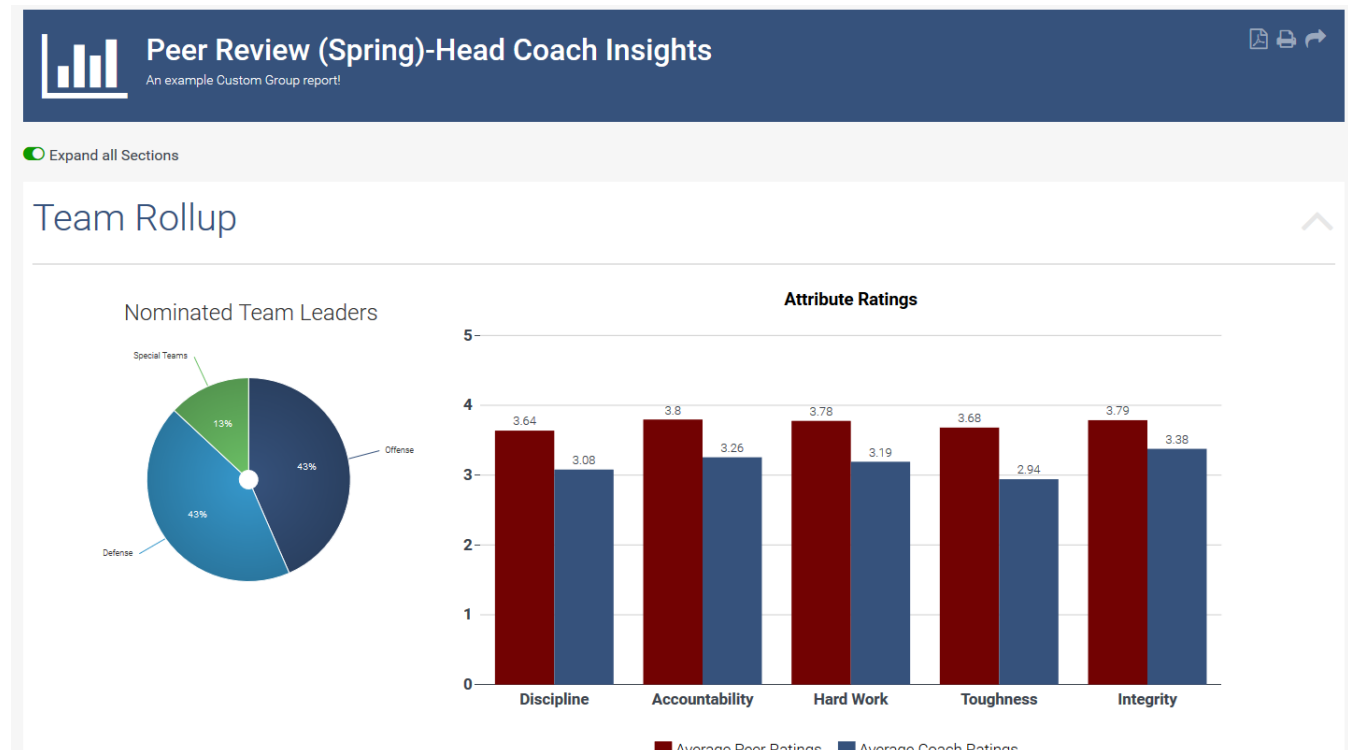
Peer Review (Spring)-Head Coach Insights
An example Custom Group report!

Expand all Sections

Team Rollup

Nominated Team Leaders

Special Teams
13%
Offense
43%
43%
Defense

Attribute Ratings

5
4
3
2
1
0

3.64
3.08
3.8
3.26
3.78
3.19
3.68
2.94
3.79
3.38

Discipline
Accountability
Hard Work
Toughness
Integrity

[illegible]